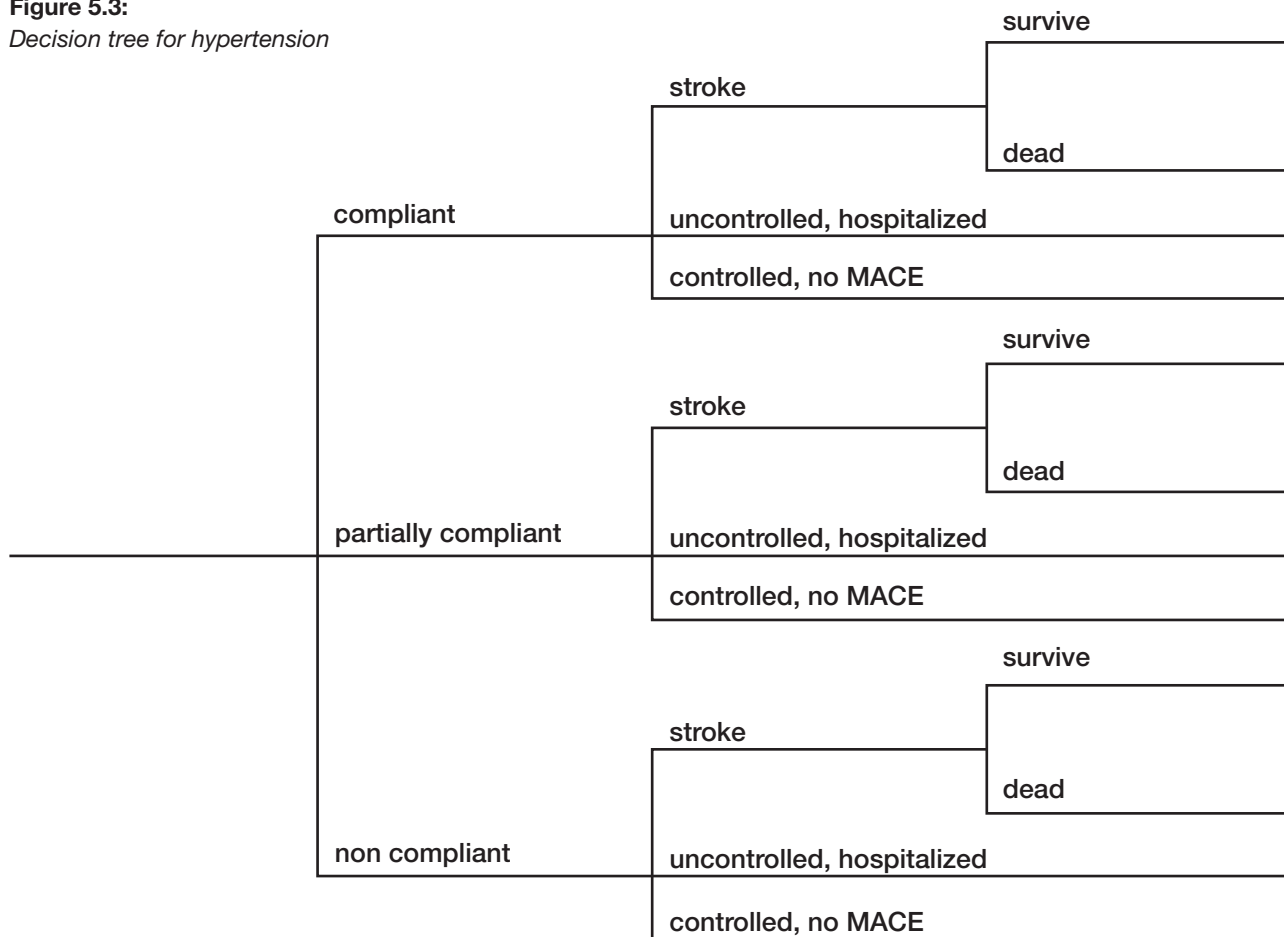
Figure 5.3:
Decision tree for hypertension

survive
stroke
dead
compliant
uncontrolled, hospitalized
controlled, no MACE
survive
stroke
dead
partially compliant
uncontrolled, hospitalized
controlled, no MACE
survive
stroke
dead
non compliant
uncontrolled, hospitalized
controlled, no MACE